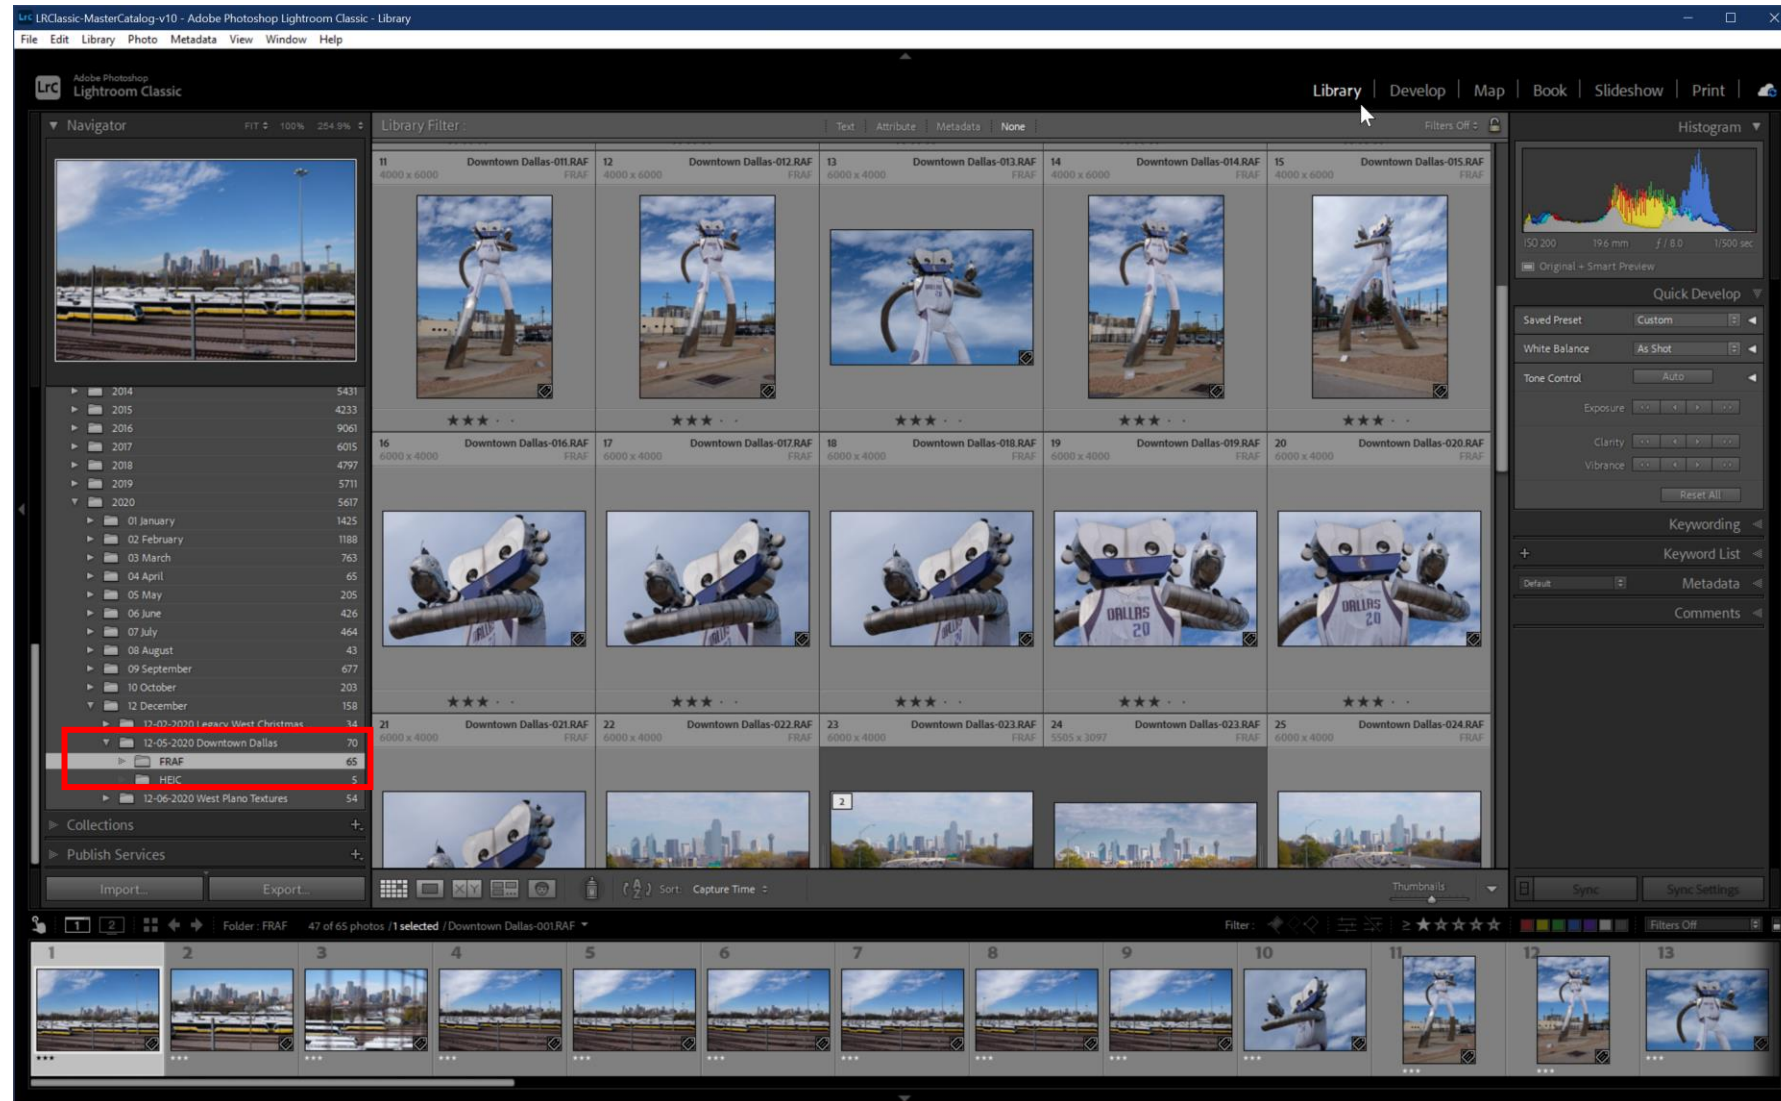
LRClassic-MasterCatalog-v10 - Adobe Photoshop Lightroom Classic - Library

File Edit Library Photo Metadata View Window Help

Adobe Photoshop Lightroom Classic

Library | Develop | Map | Book | Slideshow | Print

Navigator FIT 100% 254.9%

Library Filter : Text Attribute Metadata None Filters Off

Histogram

ISO 200 19.6 mm f / 8.0 1/500 sec

Original + Smart Preview

Quick Develop

Saved Preset Custom

White Balance As Shot

Tone Control Auto

Exposure

Clarity

Vibrance

Reset All

Keywording

Keyword List

Default Metadata

Comments

| Folder | Count |
|---|---|
| 2014 | 5431 |
| 2015 | 4233 |
| 2016 | 9061 |
| 2017 | 6015 |
| 2018 | 4797 |
| 2019 | 5711 |
| 2020 | 5617 |
| 01 January | 1425 |
| 02 February | 1188 |
| 03 March | 763 |
| 04 April | 65 |
| 05 May | 205 |
| 06 June | 426 |
| 07 July | 464 |
| 08 August | 43 |
| 09 September | 677 |
| 10 October | 203 |
| 12 December | 158 |
| 12-02-2020 Legacy West Christmas | 34 |
| 12-05-2020 Downtown Dallas | 70 |
| FRAF | 65 |
| HEIC | 5 |
| 12-06-2020 West Plano Textures | 54 |

Collections

Publish Services

Import... Export...

11 Downtown Dallas-011.RAF 4000 x 6000 FRAF
12 Downtown Dallas-012.RAF 4000 x 6000 FRAF
13 Downtown Dallas-013.RAF 6000 x 4000 FRAF
14 Downtown Dallas-014.RAF 4000 x 6000 FRAF
15 Downtown Dallas-015.RAF 4000 x 6000 FRAF
16 Downtown Dallas-016.RAF 6000 x 4000 FRAF
17 Downtown Dallas-017.RAF 6000 x 4000 FRAF
18 Downtown Dallas-018.RAF 6000 x 4000 FRAF
19 Downtown Dallas-019.RAF 6000 x 4000 FRAF
20 Downtown Dallas-020.RAF 6000 x 4000 FRAF
21 Downtown Dallas-021.RAF 6000 x 4000 FRAF
22 Downtown Dallas-022.RAF 6000 x 4000 FRAF
23 Downtown Dallas-023.RAF 6000 x 4000 FRAF
24 Downtown Dallas-023.RAF 5505 x 3097 FRAF
25 Downtown Dallas-024.RAF 6000 x 4000 FRAF

2

Sort: Capture Time

Thumbnails

Sync Sync Settings

1 2 Folder : FRAF 47 of 65 photos /1 selected /Downtown Dallas-001.RAF

Filter : Filters Off

1 2 3 4 5 6 7 8 9 10 11 12 13